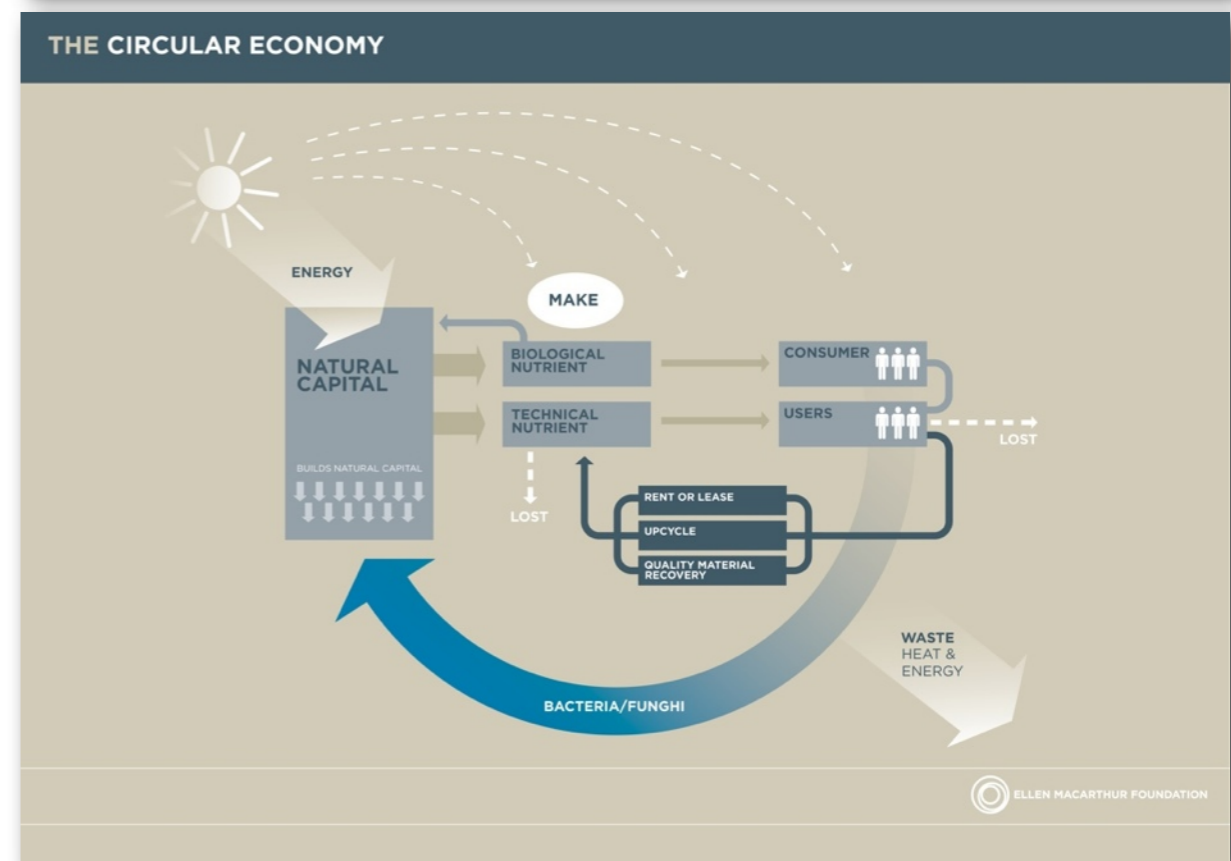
THE CIRCULAR ECONOMY

ENERGY

MAKE

NATURAL CAPITAL

BUILDS NATURAL CAPITAL

BIOLOGICAL NUTRIENT

TECHNICAL NUTRIENT

LOST

CONSUMER

USERS

LOST

RENT OR LEASE

UPCYCLE

QUALITY MATERIAL RECOVERY

WASTE HEAT & ENERGY

BACTERIA/FUNGHI

ELLEN MACARTHUR FOUNDATION